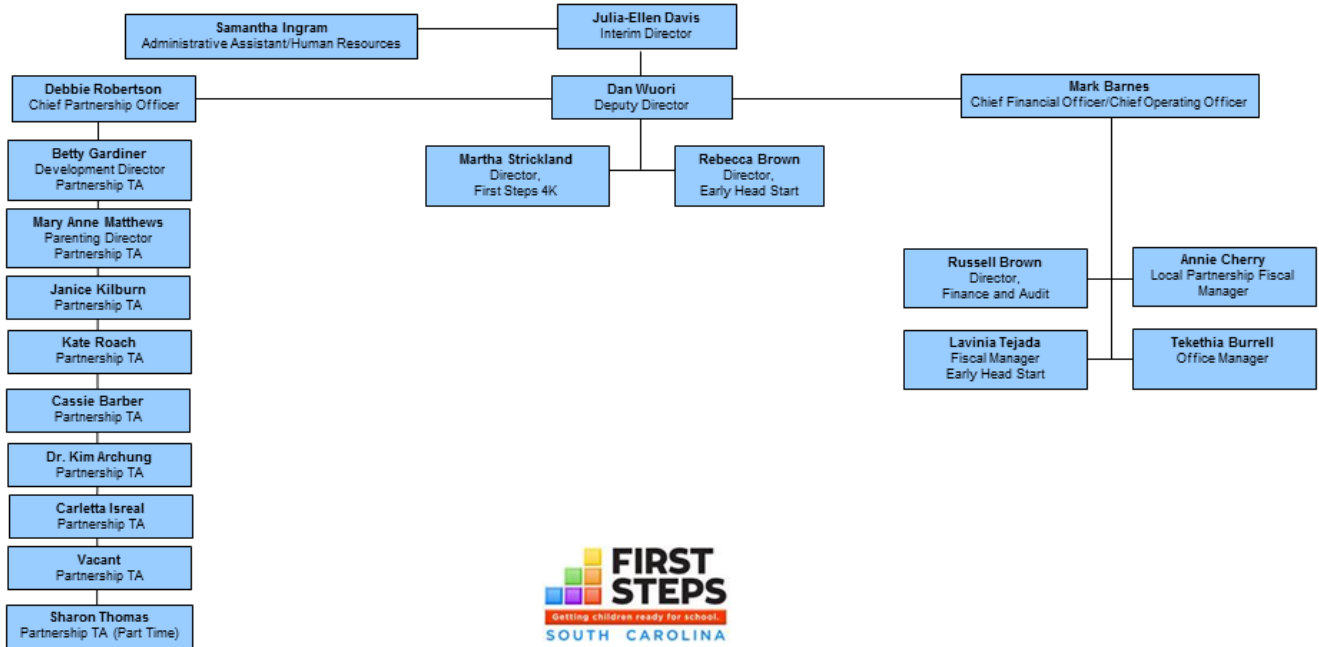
Samantha Ingram
Administrative Assistant/Human Resources

Julia-Ellen Davis
Interim Director

Debbie Robertson
Chief Partnership Officer

Dan Wuori
Deputy Director

Mark Barnes
Chief Financial Officer/Chief Operating Officer

Betty Gardiner
Development Director
Partnership TA

Martha Strickland
Director,
First Steps 4K

Rebecca Brown
Director,
Early Head Start

Mary Anne Matthews
Parenting Director
Partnership TA

Janice Kilburn
Partnership TA

Russell Brown
Director,
Finance and Audit

Annie Cherry
Local Partnership Fiscal Manager

Kate Roach
Partnership TA

Lavinia Tejada
Fiscal Manager
Early Head Start

Tekethia Burrell
Office Manager

Cassie Barber
Partnership TA

Dr. Kim Archung
Partnership TA

Carletta Isreal
Partnership TA

Vacant
Partnership TA

Sharon Thomas
Partnership TA (Part Time)

FIRST STEPS
Getting children ready for school.
SOUTH CAROLINA